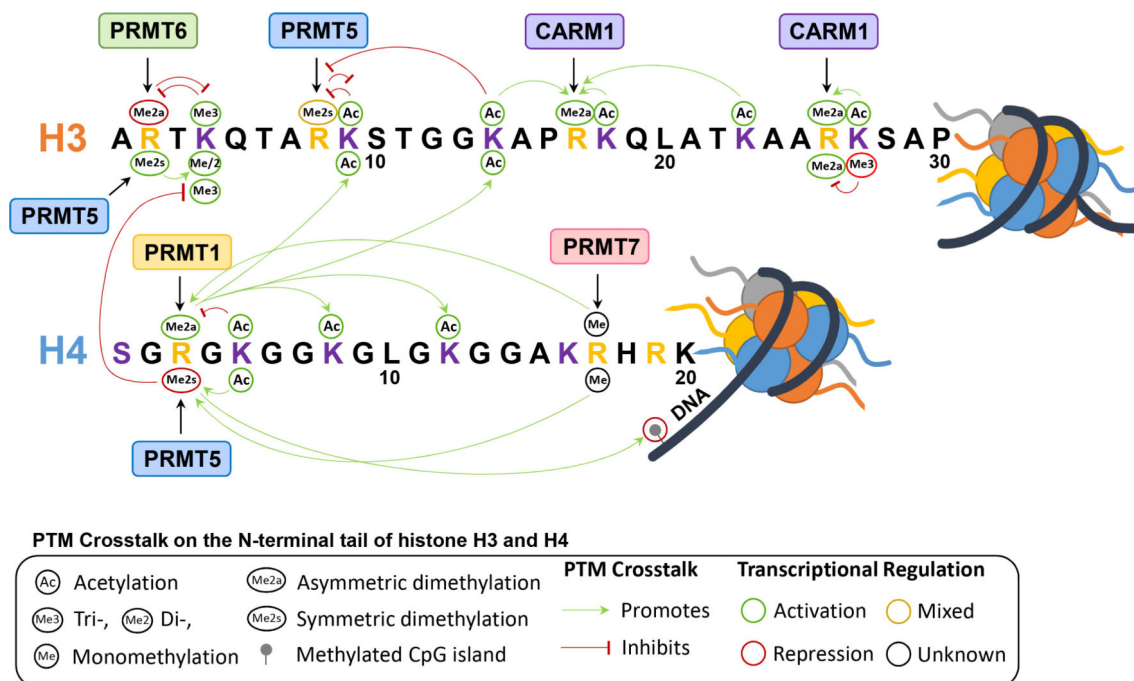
PRMT6

PRMT5

CARM1

CARM1

Me2a Me3

Me2s Ac

Ac

Me2a Ac

Ac

Me2a Ac

H3 A R T K Q T A R K S T G G K A P R K Q L A T K A A R K S A P

Me2s Me/2

Me3

Ac 10

Ac

20

Me2a Me3

30

PRMT5

PRMT1

PRMT7

Me2a Ac

Ac

Ac

Me

H4 S G R G K G G K G L G K G G A K R H R K

Me2s Ac

10

Me

20

DNA

PRMT5

PTM Crosstalk on the N-terminal tail of histone H3 and H4

Ac Acetylation

Me2a Asymmetric dimethylation

PTM Crosstalk

Transcriptional Regulation

Me3 Tri-, Me2 Di-,

Me2s Symmetric dimethylation

Promotes

Activation

Mixed

Me Monomethylation

Methylated CpG island

Inhibits

Repression

Unknown